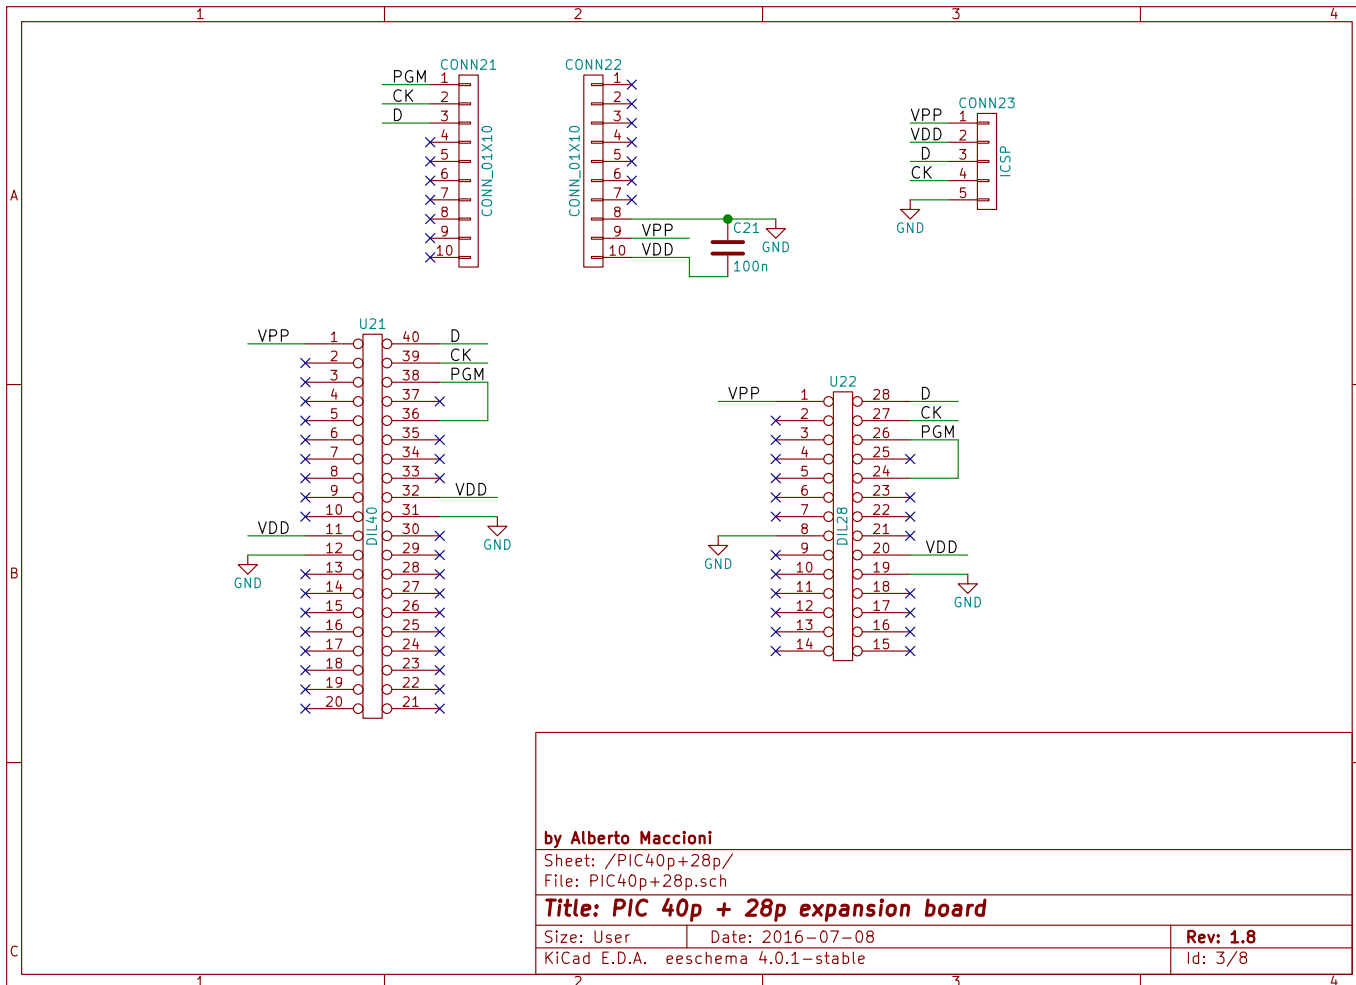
1 2 3 4

A

B

C

CONN21
PGM 1
CK 2
D 3
4
5
6
7
8
9
10
CONN_01X10

CONN22
1
2
3
4
5
6
7
8
9 VPP
10 VDD
CONN_01X10
C21
100n
GND

CONN23
VPP 1
VDD 2
D 3
CK 4
5
ICSP
GND

U21
VPP 1 40 D
2 39 CK
3 38 PGM
4 37
5 36
6 35
7 34
8 33
9 32 VDD
10 31
VDD 11 30
12 29
13 28
14 27
15 26
16 25
17 24
18 23
19 22
20 21
DIL40
GND
GND

U22
VPP 1 28 D
2 27 CK
3 26 PGM
4 25
5 24
6 23
7 22
8 21
9 20 VDD
10 19
11 18
12 17
13 16
14 15
DIL28
GND
GND

by Alberto Maccioni
Sheet: /PIC40p+28p/
File: PIC40p+28p.sch
Title: PIC 40p + 28p expansion board
Size: User Date: 2016-07-08 Rev: 1.8
KiCad E.D.A. eeschema 4.0.1-stable Id: 3/8

1 2 3 4